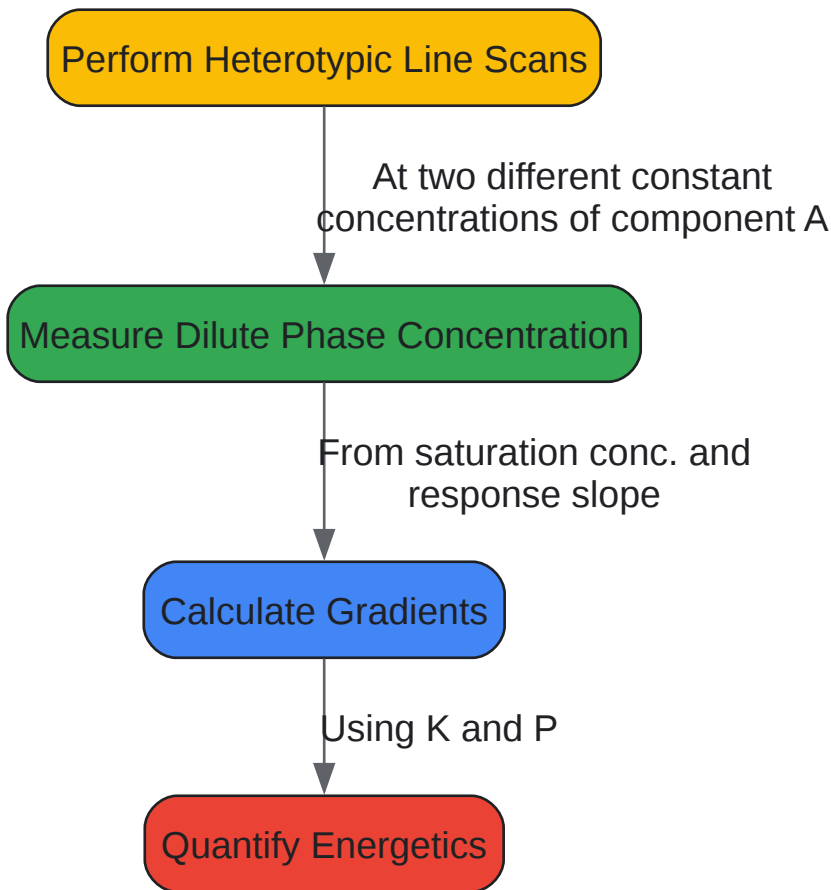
Perform Heterotypic Line Scans

At two different constant concentrations of component A

Measure Dilute Phase Concentration

From saturation conc. and response slope

Calculate Gradients

Using K and P

Quantify Energetics